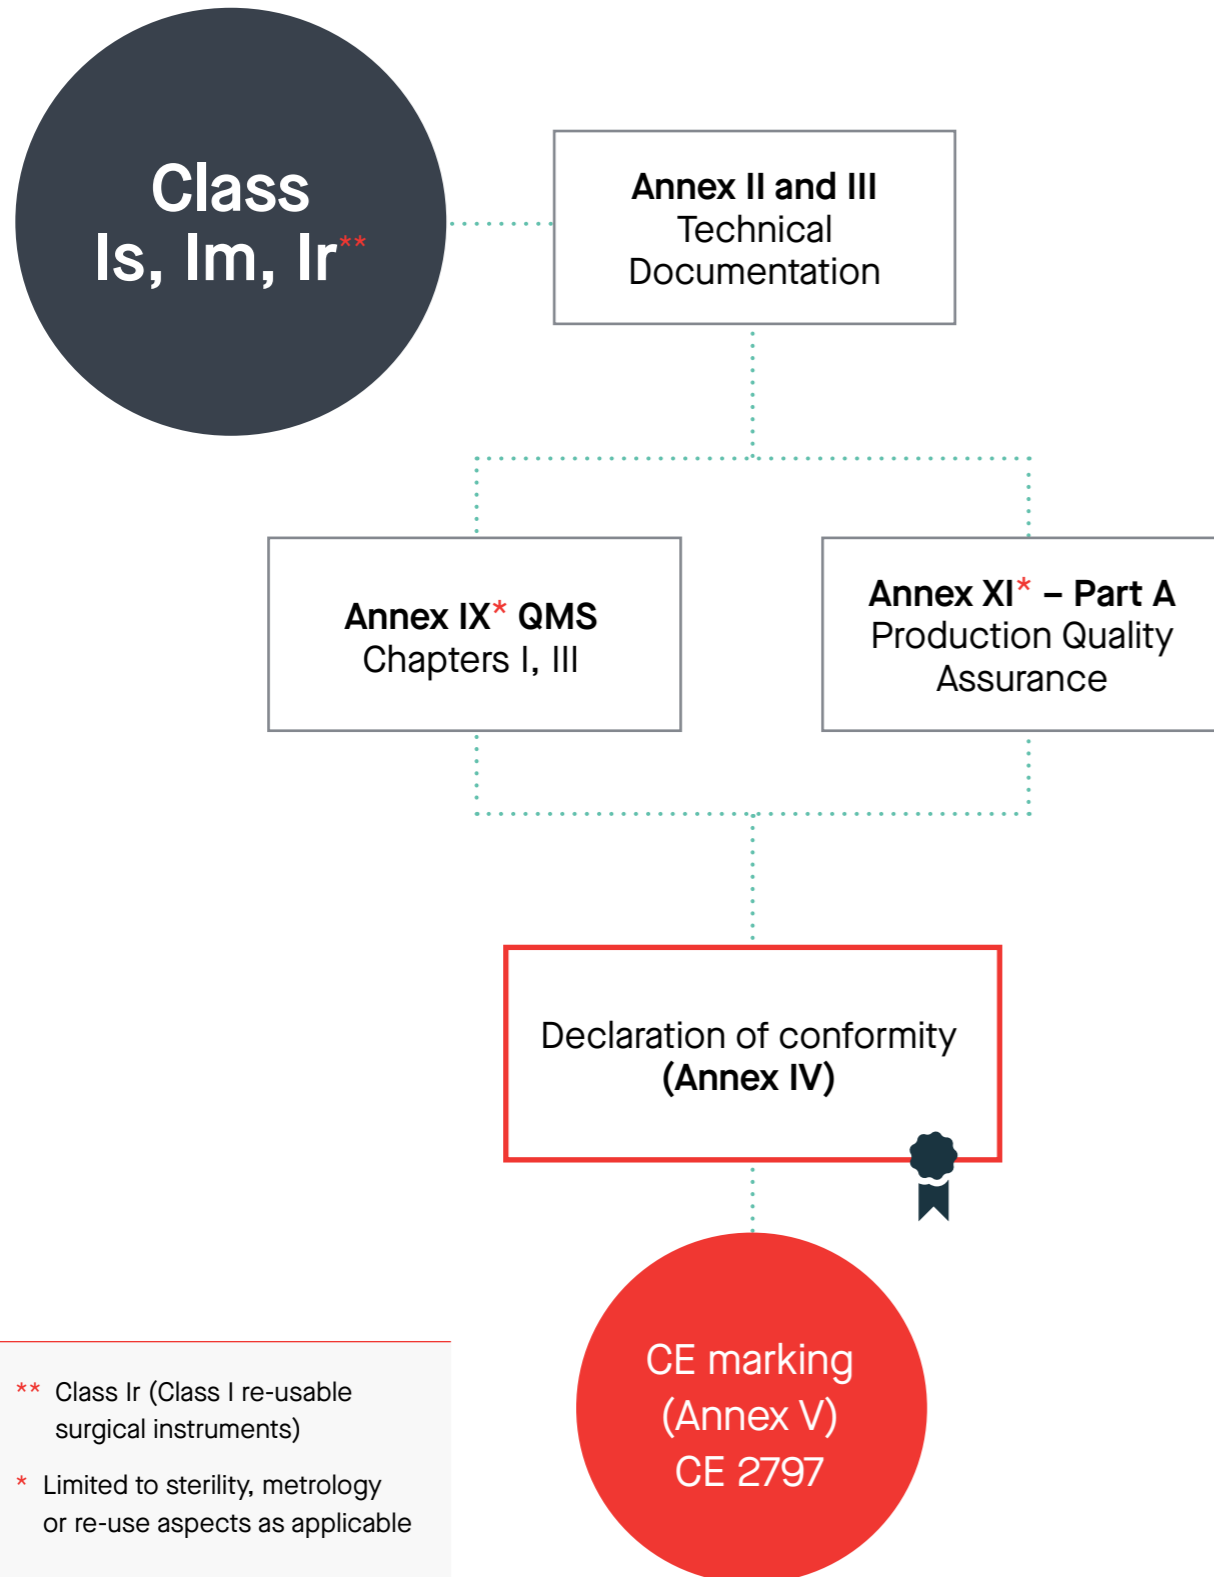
Class
Is, Im, Ir**

Annex II and III
Technical
Documentation

Annex IX* QMS
Chapters I, III

Annex XI* – Part A
Production Quality
Assurance

Declaration of conformity
(Annex IV)

CE marking
(Annex V)
CE 2797

** Class Ir (Class I re-usable surgical instruments)

* Limited to sterility, metrology or re-use aspects as applicable